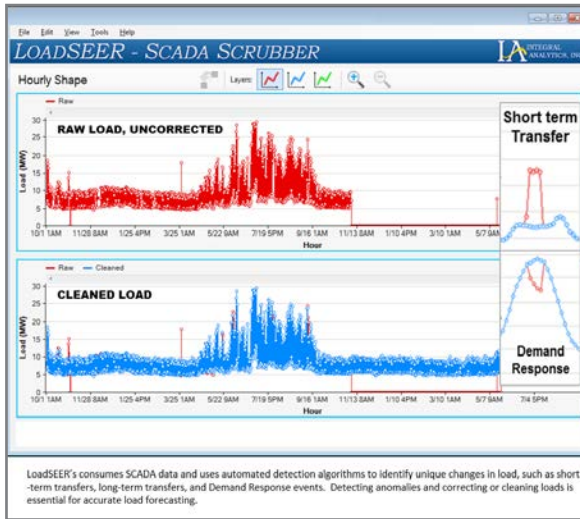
File Edit View Tools Help

LOADSEER - SCADA SCRUBBER

IA INTEGRAL ANALYTICS, INC

Hourly Shape

Layers:

Raw

RAW LOAD, UNCORRECTED

Load (MW)

30
25
20
15
10
5
0

10/1 1AM 11/28 8AM 1/25 4PM 3/25 1AM 5/22 9AM 7/19 5PM 9/16 1AM 11/13 8AM 1/10 4PM 3/10 1AM 5/7 9AM

Hour

Short term Transfer

Raw Cleaned

CLEANED LOAD

Load (MW)

30
25
20
15
10
5
0

10/1 1AM 11/28 8AM 1/25 4PM 3/25 1AM 5/22 9AM 7/19 5PM 9/16 1AM 11/13 8AM 1/10 4PM 3/10 1AM 5/7 9AM 7/4 5PM

Hour

Demand Response

LoadSEER's consumes SCADA data and uses automated detection algorithms to identify unique changes in load, such as short-term transfers, long-term transfers, and Demand Response events. Detecting anomalies and correcting or cleaning loads is essential for accurate load forecasting.